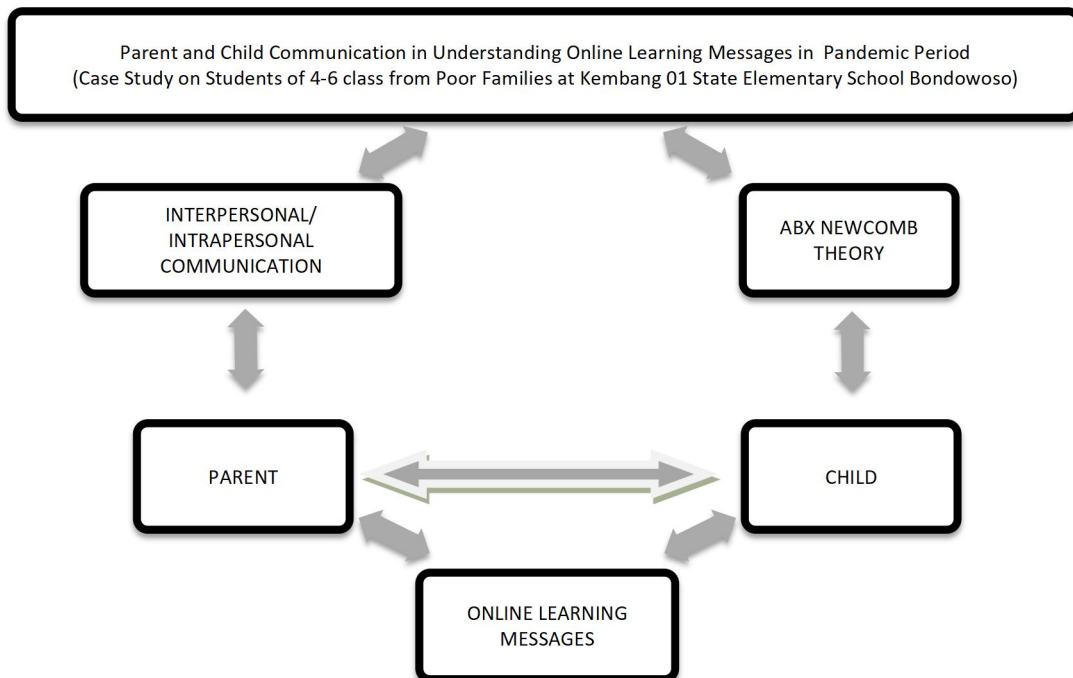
Parent and Child Communication in Understanding Online Learning Messages in Pandemic Period
(Case Study on Students of 4-6 class from Poor Families at Kembang 01 State Elementary School Bondowoso)

INTERPERSONAL/ INTRAPERSONAL COMMUNICATION

ABX NEWCOMB THEORY

PARENT

CHILD

ONLINE LEARNING MESSAGES